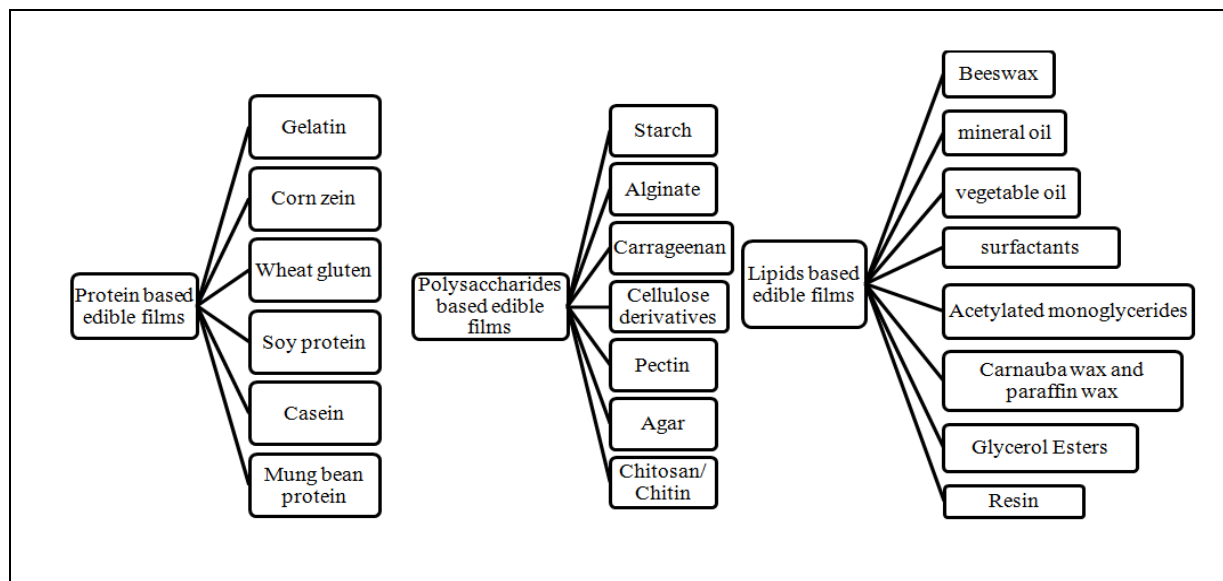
Protein based edible films

Gelatin

Corn zein

Wheat gluten

Soy protein

Casein

Mung bean protein

Polysaccharides based edible films

Starch

Alginate

Carrageenan

Cellulose derivatives

Pectin

Agar

Chitosan/ Chitin

Lipids based edible films

Beeswax

mineral oil

vegetable oil

surfactants

Acetylated monoglycerides

Carnauba wax and paraffin wax

Glycerol Esters

Resin